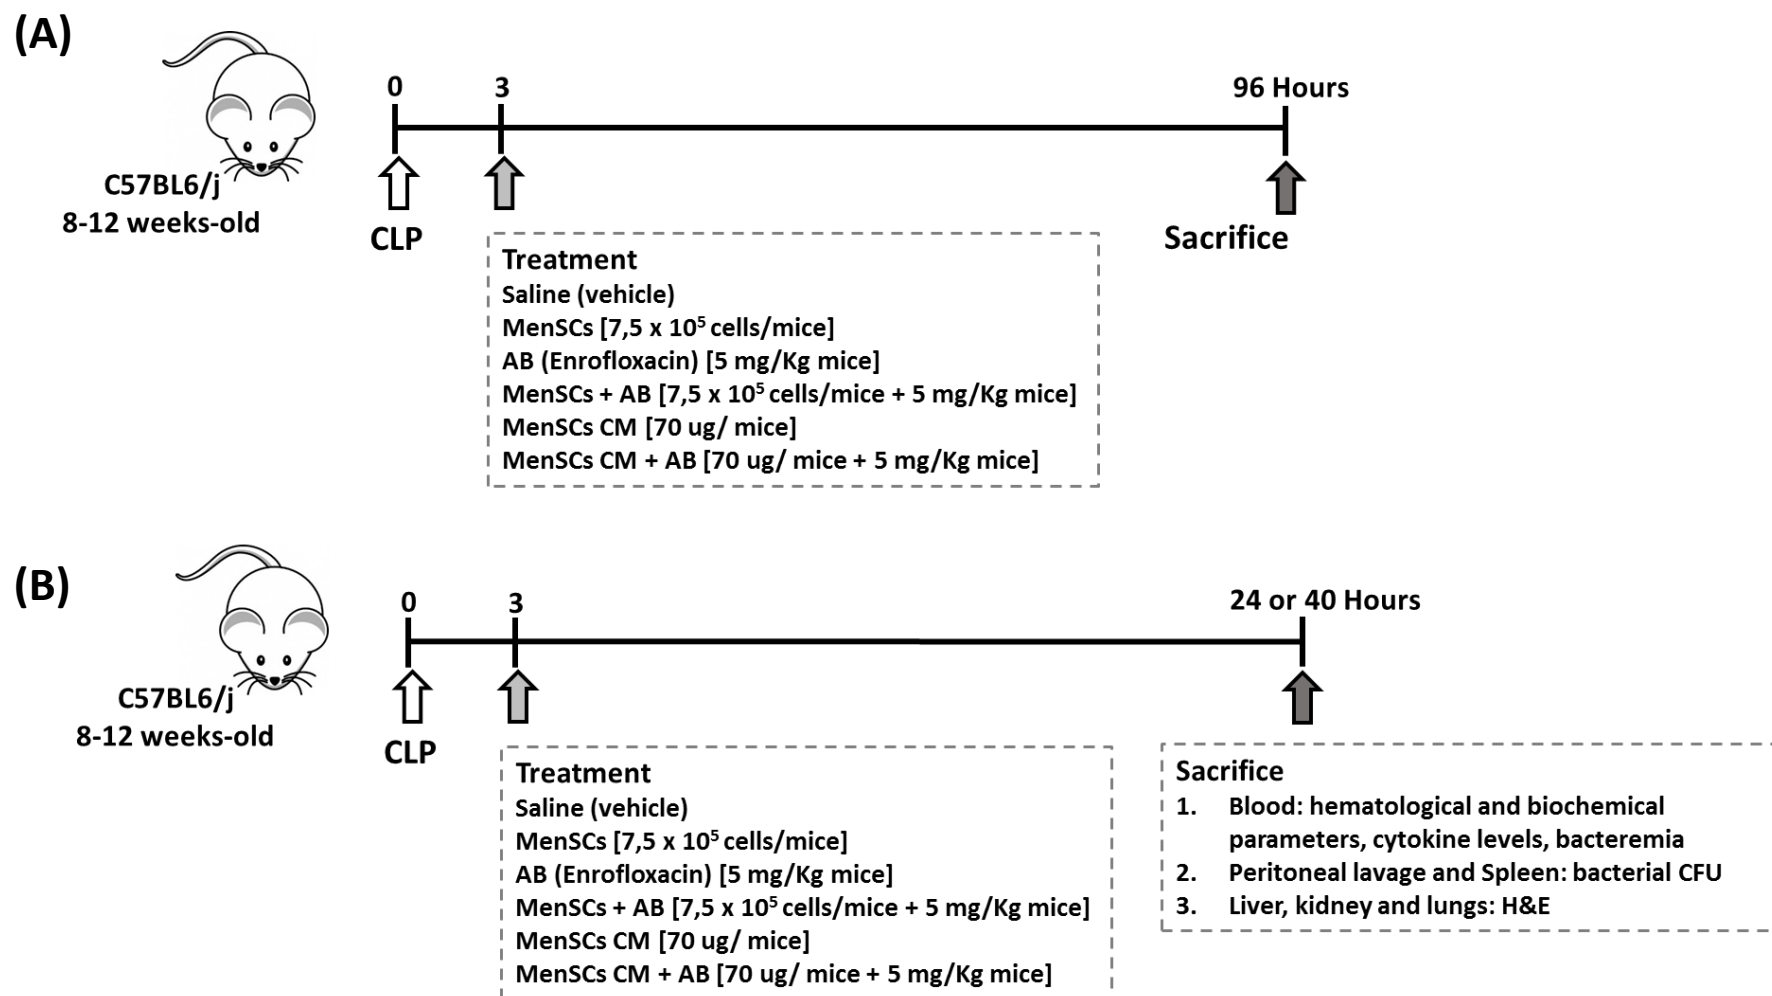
(A)

C57BL6/j
8-12 weeks-old

0
3
96 Hours

CLP

Sacrifice

Treatment
Saline (vehicle)
MenSCs [7,5 x $10^5$ cells/mice]
AB (Enrofloxacin) [5 mg/Kg mice]
MenSCs + AB [7,5 x $10^5$ cells/mice + 5 mg/Kg mice]
MenSCs CM [70 ug/ mice]
MenSCs CM + AB [70 ug/ mice + 5 mg/Kg mice]

(B)

C57BL6/j
8-12 weeks-old

0
3
24 or 40 Hours

CLP

Treatment
Saline (vehicle)
MenSCs [7,5 x $10^5$ cells/mice]
AB (Enrofloxacin) [5 mg/Kg mice]
MenSCs + AB [7,5 x $10^5$ cells/mice + 5 mg/Kg mice]
MenSCs CM [70 ug/ mice]
MenSCs CM + AB [70 ug/ mice + 5 mg/Kg mice]

Sacrifice
1. Blood: hematological and biochemical parameters, cytokine levels, bacteremia
2. Peritoneal lavage and Spleen: bacterial CFU
3. Liver, kidney and lungs: H&E